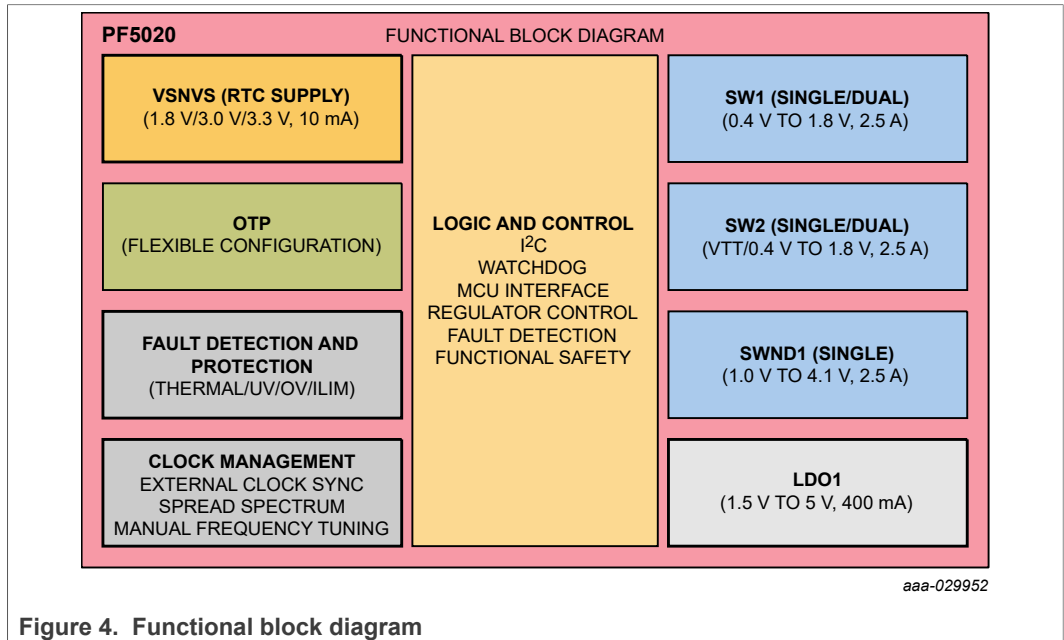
PF5020

FUNCTIONAL BLOCK DIAGRAM

VSNVS (RTC SUPPLY)
(1.8 V/3.0 V/3.3 V, 10 mA)

OTP
(FLEXIBLE CONFIGURATION)

FAULT DETECTION AND PROTECTION
(THERMAL/UV/OV/ILIM)

CLOCK MANAGEMENT
EXTERNAL CLOCK SYNC
SPREAD SPECTRUM
MANUAL FREQUENCY TUNING

LOGIC AND CONTROL
$I^2C$
WATCHDOG
MCU INTERFACE
REGULATOR CONTROL
FAULT DETECTION
FUNCTIONAL SAFETY

SW1 (SINGLE/DUAL)
(0.4 V TO 1.8 V, 2.5 A)

SW2 (SINGLE/DUAL)
(VTT/0.4 V TO 1.8 V, 2.5 A)

SWND1 (SINGLE)
(1.0 V TO 4.1 V, 2.5 A)

LDO1
(1.5 V TO 5 V, 400 mA)

aaa-029952

Figure 4. Functional block diagram